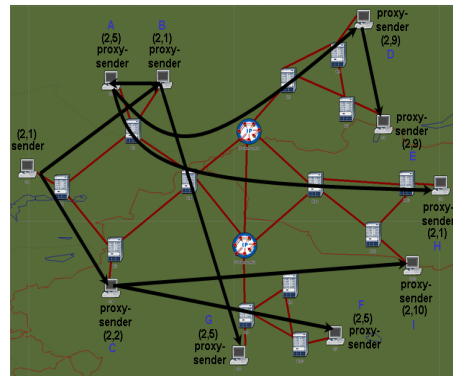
A
(2,5)
proxy-sender

B
(2,1)
proxy-sender

proxy-sender
(2,9)
D

(2,1)
sender

proxy-sender
(2,9)
E

proxy-sender
(2,1)
H

proxy-sender
(2,2)
C

G
(2,5)
proxy-sender

F
(2,5)
proxy-sender

proxy-sender
(2,10)
I